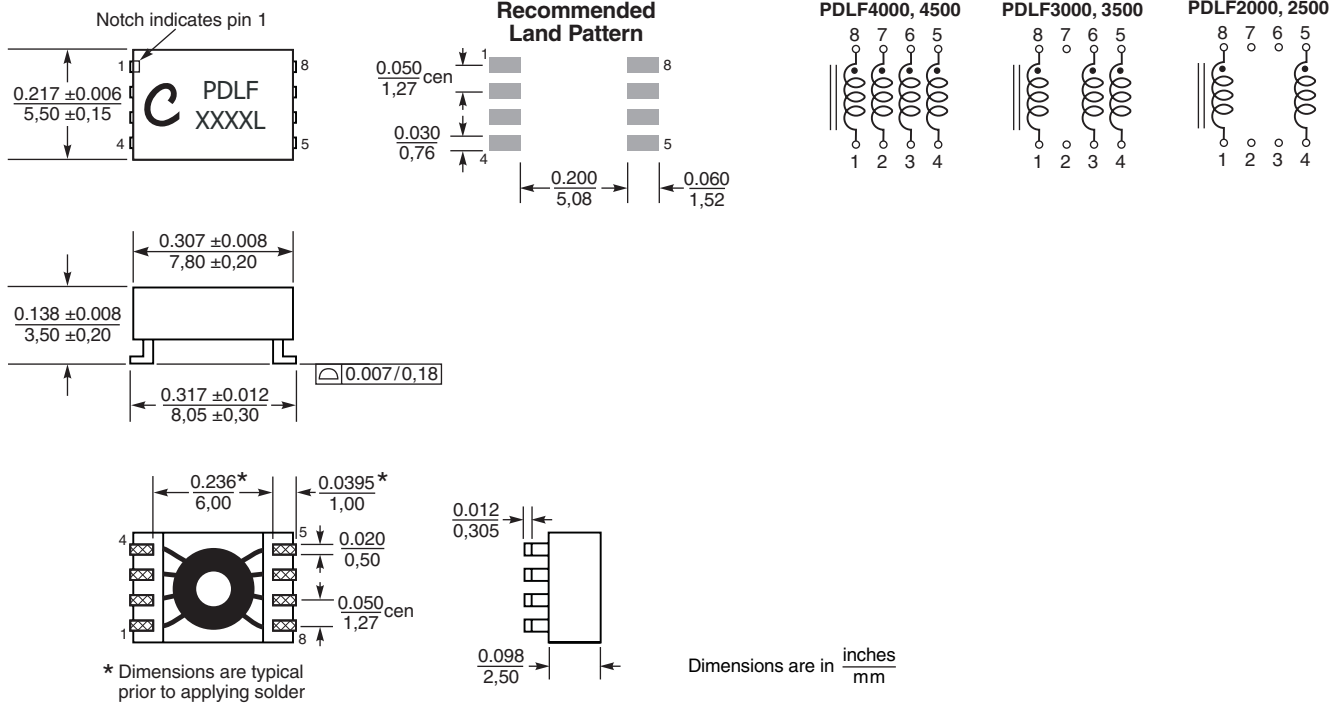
Notch indicates pin 1

1 8 4 5

$\frac{0.217 \pm 0.006}{5,50 \pm 0,15}$

PDLF XXXXL

Recommended Land Pattern

$\frac{0.050}{1,27}$cen

1 8

$\frac{0.030}{0,76}$

4 5

$\frac{0.200}{5,08}$

$\frac{0.060}{1,52}$

PDLF4000, 4500

8 7 6 5

1 2 3 4

PDLF3000, 3500

8 7 6 5

1 2 3 4

PDLF2000, 2500

8 7 6 5

1 2 3 4

$\frac{0.307 \pm 0.008}{7,80 \pm 0,20}$

$\frac{0.138 \pm 0.008}{3,50 \pm 0,20}$

0.007/0,18

$\frac{0.317 \pm 0.012}{8,05 \pm 0,30}$

$\frac{0.236}{6,00}$*

$\frac{0.0395}{1,00}$*

4 5

$\frac{0.020}{0,50}$

$\frac{0.050}{1,27}$cen

1 8

* Dimensions are typical prior to applying solder

$\frac{0.012}{0,305}$

$\frac{0.098}{2,50}$

Dimensions are in $\frac{\text{inches}}{\text{mm}}$